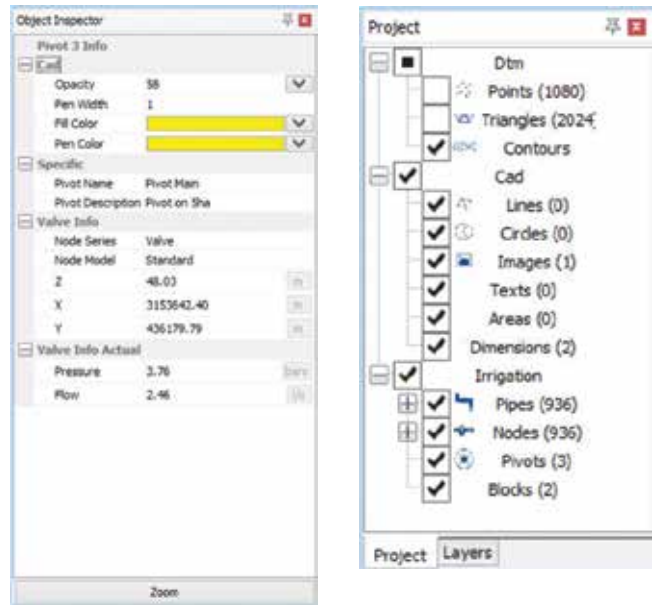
Object Inspector

Pivot 3 Info

Cad

| Opacity | 58 |
|---|---|
| Pen Width | 1 |
| Fill Color | |
| Pen Color | |

Specific

| Pivot Name | Pivot Main |
|---|---|
| Pivot Description | Pivot on Sha |

Valve Info

| Node Series | Valve | |
|---|---|---|
| Node Model | Standard | |
| Z | 48.03 | m |
| X | 3153642.40 | m |
| Y | 436179.79 | m |

Valve Info Actual

| Pressure | 3.76 | bars |
|---|---|---|
| Flow | 2.46 | l/s |

Zoom

Project

Dtm
Points (1080)
Triangles (2024
Contours
Cad
Lines (0)
Circles (0)
Images (1)
Texts (0)
Areas (0)
Dimensions (2)
Irrigation
Pipes (936)
Nodes (936)
Pivots (3)
Blocks (2)

Project Layers